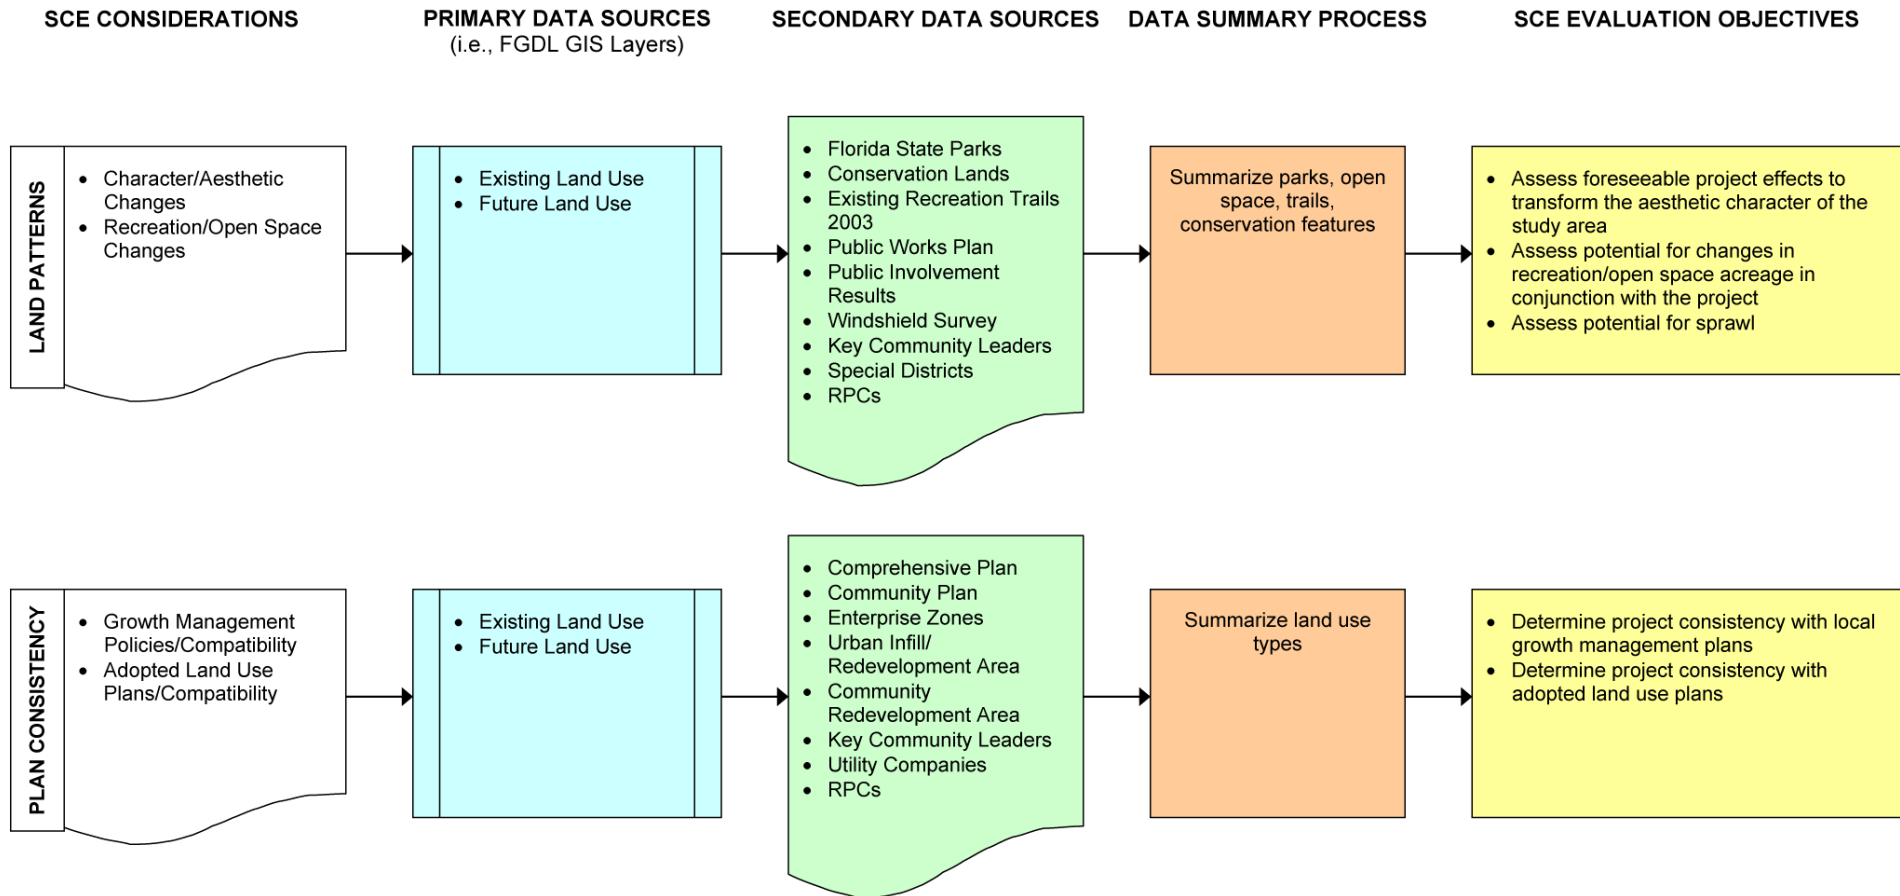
SCE CONSIDERATIONS

PRIMARY DATA SOURCES
(i.e., FGDL GIS Layers)

SECONDARY DATA SOURCES

DATA SUMMARY PROCESS

SCE EVALUATION OBJECTIVES

LAND PATTERNS

- Character/Aesthetic Changes
- Recreation/Open Space Changes

- Existing Land Use
- Future Land Use

- Florida State Parks
- Conservation Lands
- Existing Recreation Trails 2003
- Public Works Plan
- Public Involvement Results
- Windshield Survey
- Key Community Leaders
- Special Districts
- RPCs

Summarize parks, open space, trails, conservation features

- Assess foreseeable project effects to transform the aesthetic character of the study area
- Assess potential for changes in recreation/open space acreage in conjunction with the project
- Assess potential for sprawl

PLAN CONSISTENCY

- Growth Management Policies/Compatibility
- Adopted Land Use Plans/Compatibility

- Existing Land Use
- Future Land Use

- Comprehensive Plan
- Community Plan
- Enterprise Zones
- Urban Infill/ Redevelopment Area
- Community Redevelopment Area
- Key Community Leaders
- Utility Companies
- RPCs

Summarize land use types

- Determine project consistency with local growth management plans
- Determine project consistency with adopted land use plans